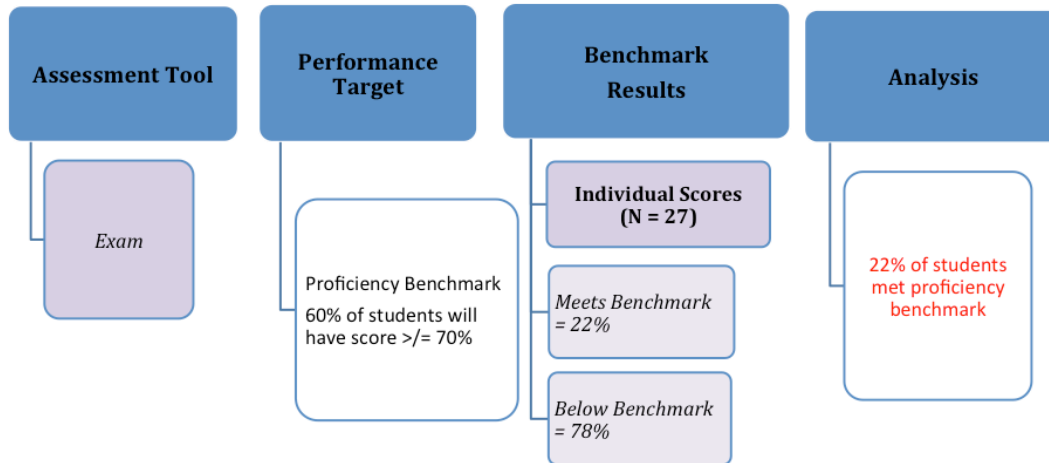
Assessment Tool

Exam

Performance Target

Proficiency Benchmark

60% of students will have score >/= 70%

Benchmark Results

Individual Scores (N = 27)

Meets Benchmark = 22%

Below Benchmark = 78%

Analysis

22% of students met proficiency benchmark